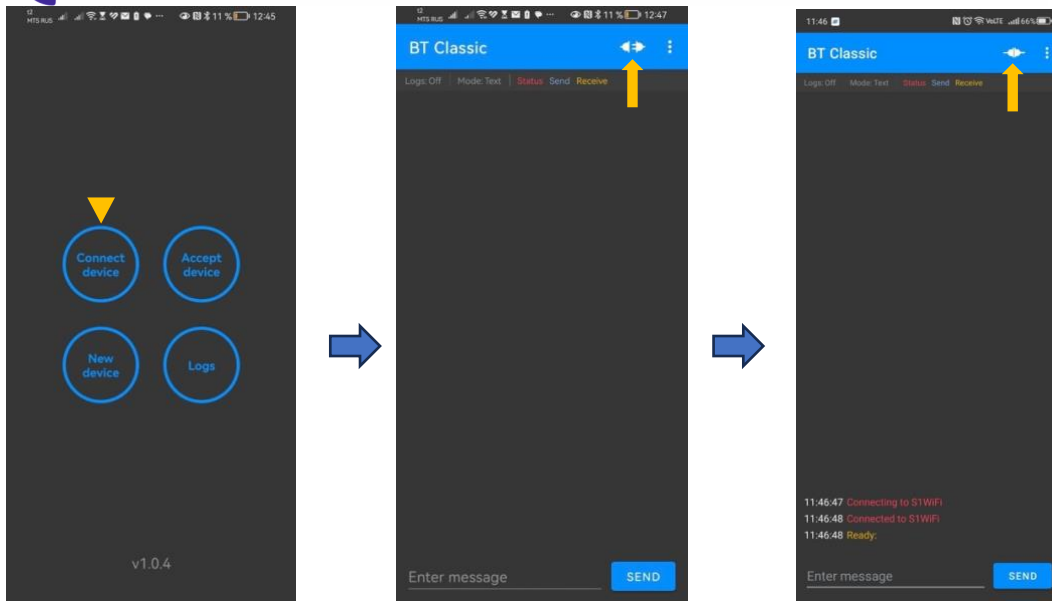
MTS RUS 11 % 12:45

Connect device

Accept device

New device

Logs

v1.0.4

MTS RUS 11 % 12:47

BT Classic

Logs: Off | Mode: Text | Status Send Receive

Enter message

SEND

11:46

VoLTE 66%

BT Classic

Logs: Off Mode: Text Status Send Receive

11:46:47 Connecting to S1WiFi
11:46:48 Connected to S1WiFi
11:46:48 Ready:

Enter message

SEND